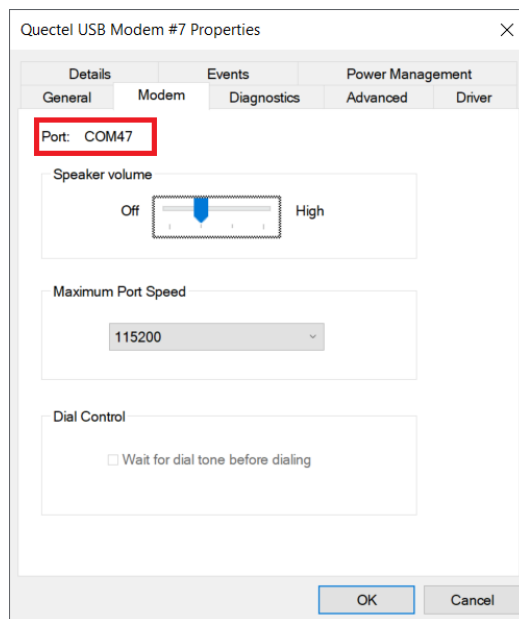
Quectel USB Modem #7 Properties

×

Details
Events
Power Management
General
Modem
Diagnostics
Advanced
Driver

Port: COM47

Speaker volume

Off
High

Maximum Port Speed

115200

Dial Control

Wait for dial tone before dialing

OK
Cancel